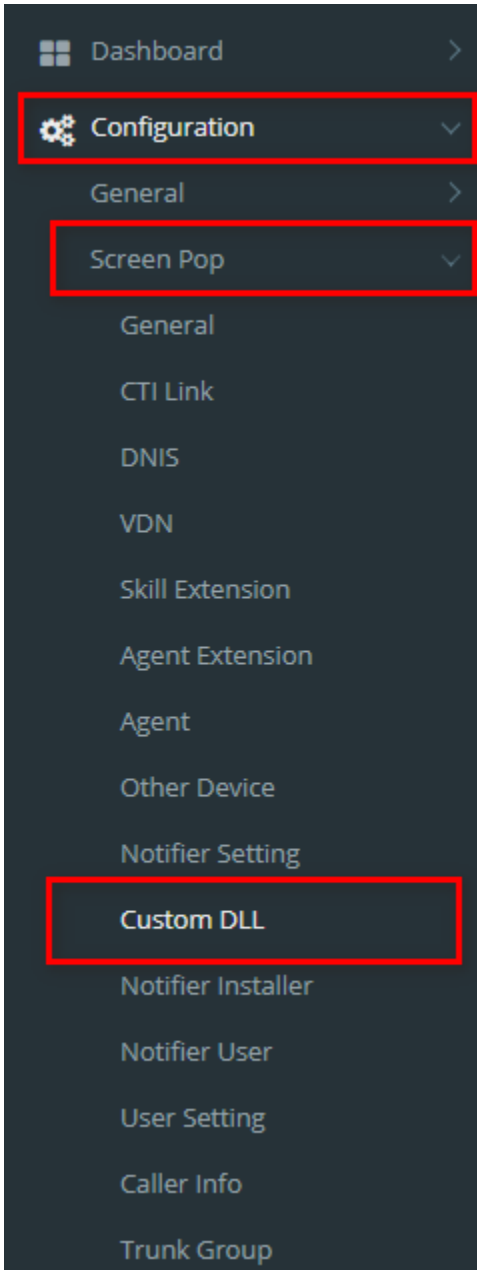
Dashboard

Configuration

General

Screen Pop

General

CTI Link

DNIS

VDN

Skill Extension

Agent Extension

Agent

Other Device

Notifier Setting

Custom DLL

Notifier Installer

Notifier User

User Setting

Caller Info

Trunk Group